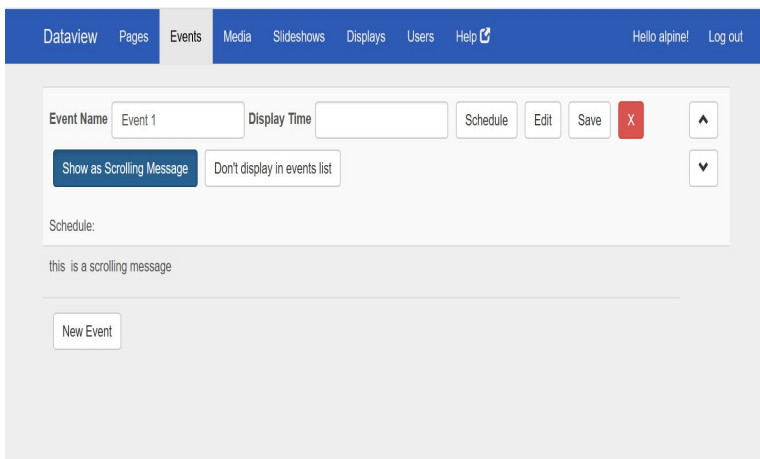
Dataview Pages Events Media Slideshows Displays Users Help Hello alpine! Log out

Event Name Event 1 Display Time Schedule Edit Save X

Show as Scrolling Message Don't display in events list

Schedule:

this is a scrolling message

New Event